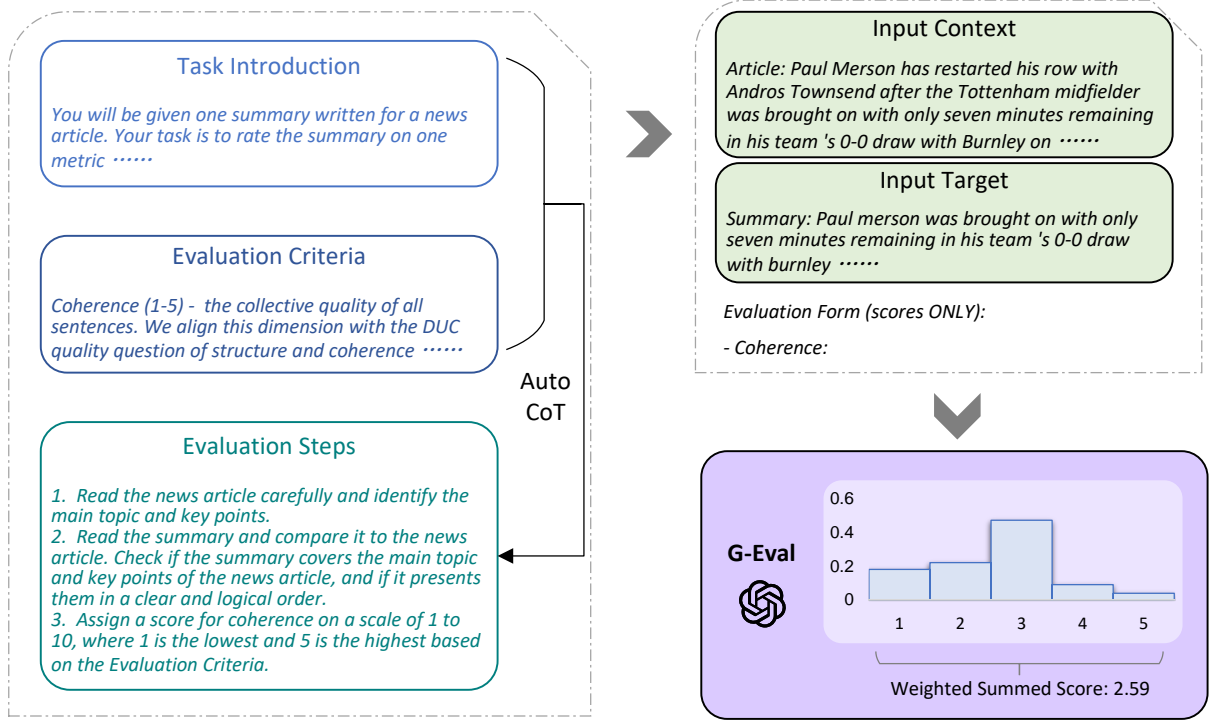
Task Introduction

You will be given one summary written for a news article. Your task is to rate the summary on one metric ……

Evaluation Criteria

Coherence (1-5) - the collective quality of all sentences. We align this dimension with the DUC quality question of structure and coherence ……

Auto CoT

Evaluation Steps

1. Read the news article carefully and identify the main topic and key points.
2. Read the summary and compare it to the news article. Check if the summary covers the main topic and key points of the news article, and if it presents them in a clear and logical order.
3. Assign a score for coherence on a scale of 1 to 10, where 1 is the lowest and 5 is the highest based on the Evaluation Criteria.

Input Context

Article: Paul Merson has restarted his row with Andros Townsend after the Tottenham midfielder was brought on with only seven minutes remaining in his team 's 0-0 draw with Burnley on ……

Input Target

Summary: Paul merson was brought on with only seven minutes remaining in his team 's 0-0 draw with burnley ……

Evaluation Form (scores ONLY):

- Coherence:

G-Eval

0.6
0.4
0.2
0
1 2 3 4 5

Weighted Summed Score: 2.59